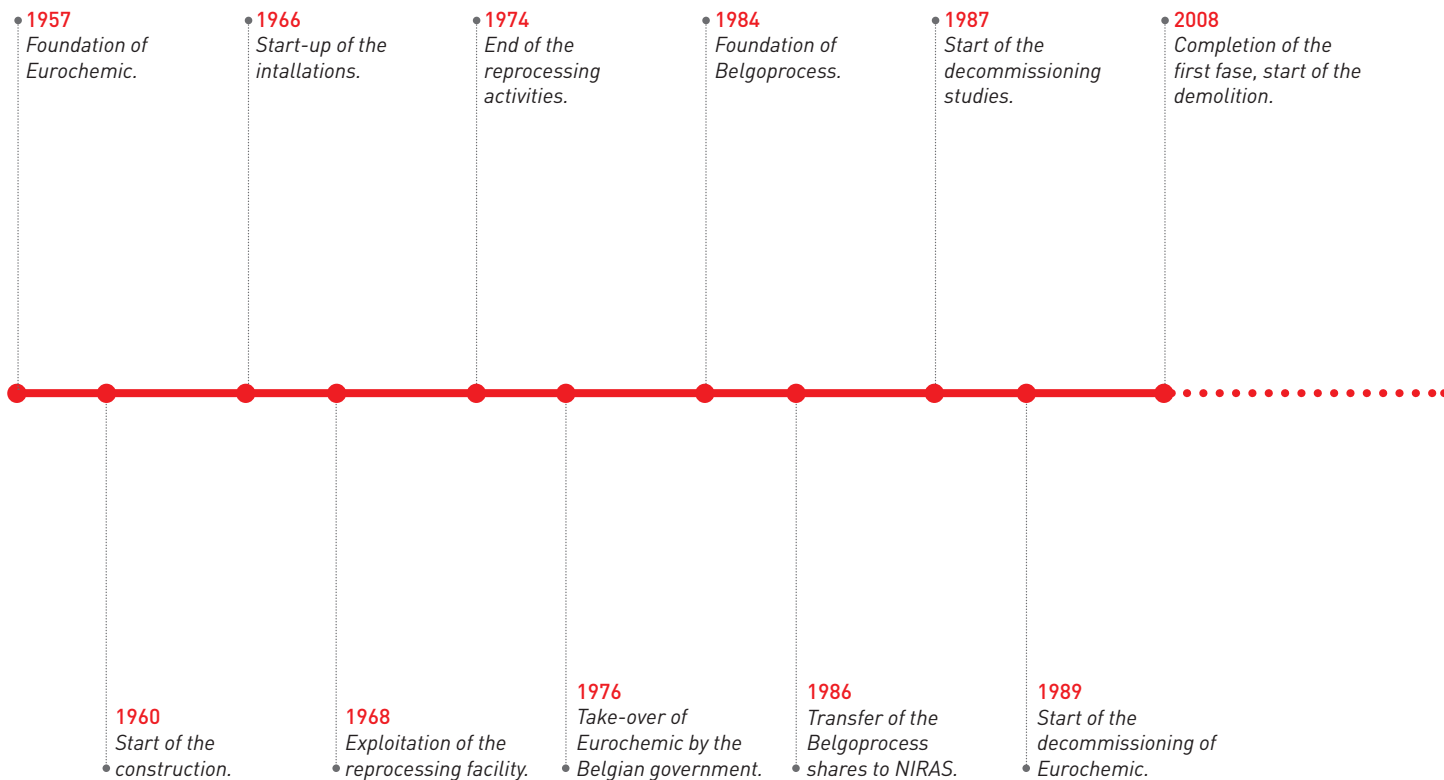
1957
Foundation of Eurochemic.

1966
Start-up of the intallations.

1974
End of the reprocessing activities.

1984
Foundation of Belgoprocess.

1987
Start of the decommissioning studies.

2008
Completion of the first fase, start of the demolition.

1960
Start of the construction.

1968
Exploitation of the reprocessing facility.

1976
Take-over of Eurochemic by the Belgian government.

1986
Transfer of the Belgoprocess shares to NIRAS.

1989
Start of the decommissioning of Eurochemic.